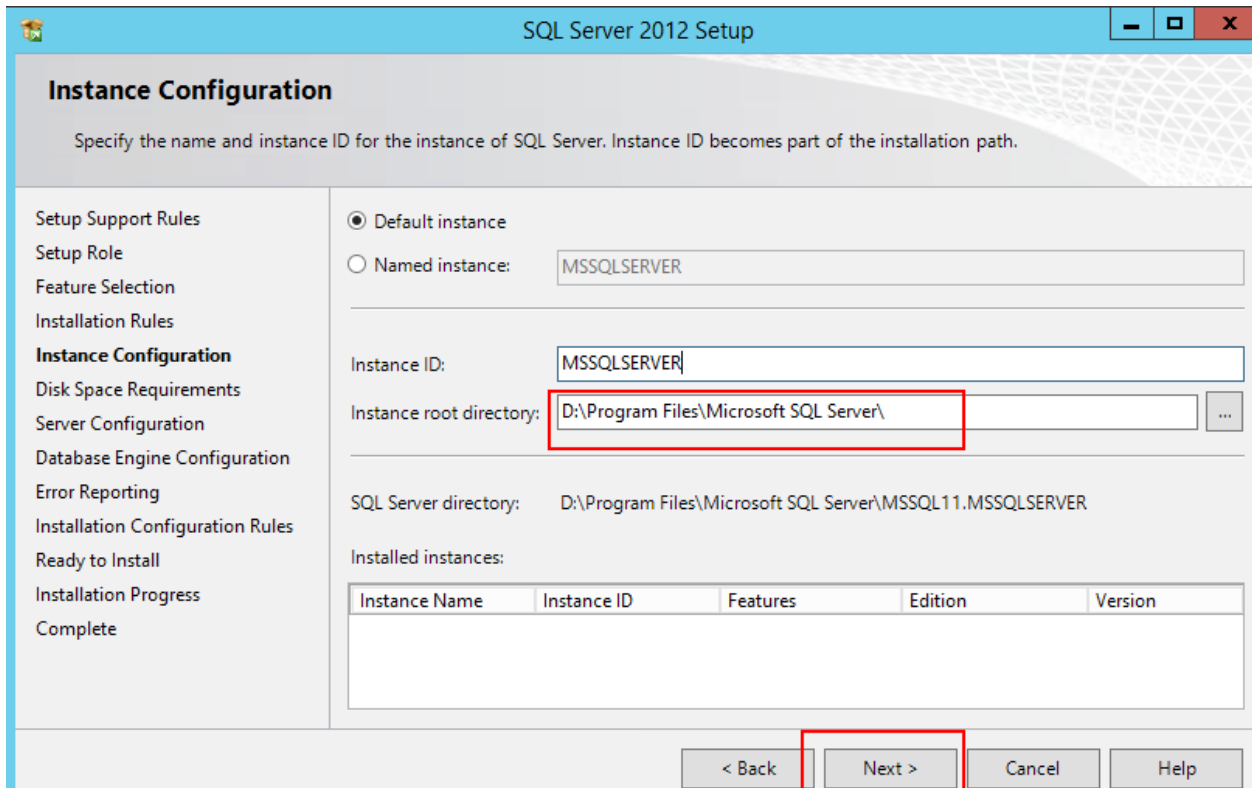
SQL Server 2012 Setup

Instance Configuration

Specify the name and instance ID for the instance of SQL Server. Instance ID becomes part of the installation path.

Setup Support Rules
Setup Role
Feature Selection
Installation Rules
Instance Configuration
Disk Space Requirements
Server Configuration
Database Engine Configuration
Error Reporting
Installation Configuration Rules
Ready to Install
Installation Progress
Complete

Default instance
Named instance: MSSQLSERVER

Instance ID: MSSQLSERVER
Instance root directory: D:\Program Files\Microsoft SQL Server\ ...

SQL Server directory: D:\Program Files\Microsoft SQL Server\MSSQL11.MSSQLSERVER

Installed instances:

| Instance Name | Instance ID | Features | Edition | Version |
|---|---|---|---|---|

< Back Next > Cancel Help